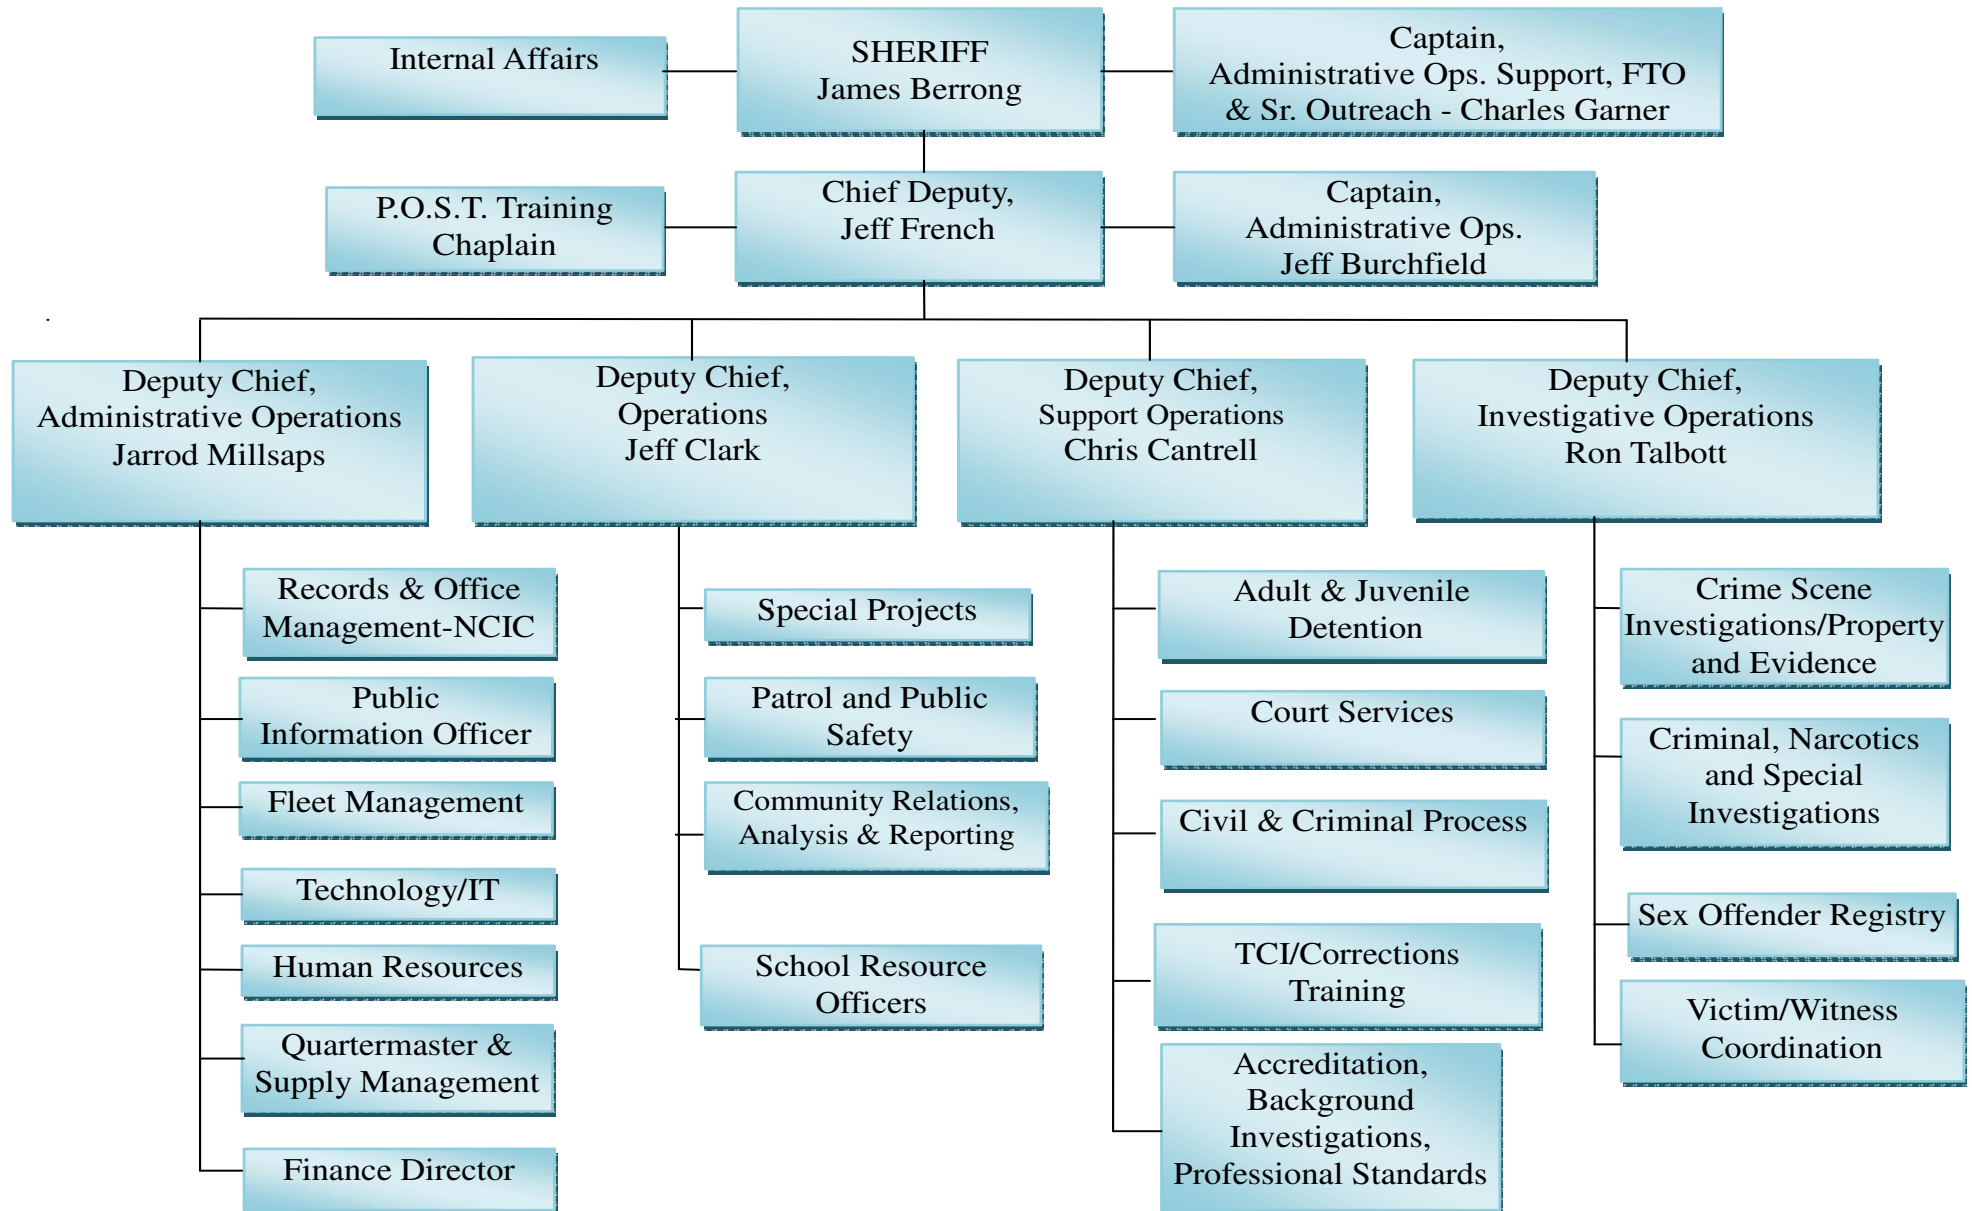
Internal Affairs

SHERIFF
James Berrong

Captain,
Administrative Ops. Support, FTO & Sr. Outreach - Charles Garner

P.O.S.T. Training
Chaplain

Chief Deputy,
Jeff French

Captain,
Administrative Ops.
Jeff Burchfield

Deputy Chief,
Administrative Operations
Jarrod Millsaps

Records & Office Management-NCIC

Public Information Officer

Fleet Management

Technology/IT

Human Resources

Quartermaster & Supply Management

Finance Director

Deputy Chief,
Operations
Jeff Clark

Special Projects

Patrol and Public Safety

Community Relations, Analysis & Reporting

School Resource Officers

Deputy Chief,
Support Operations
Chris Cantrell

Adult & Juvenile Detention

Court Services

Civil & Criminal Process

TCI/Corrections Training

Accreditation, Background Investigations, Professional Standards

Deputy Chief,
Investigative Operations
Ron Talbott

Crime Scene Investigations/Property and Evidence

Criminal, Narcotics and Special Investigations

Sex Offender Registry

Victim/Witness Coordination